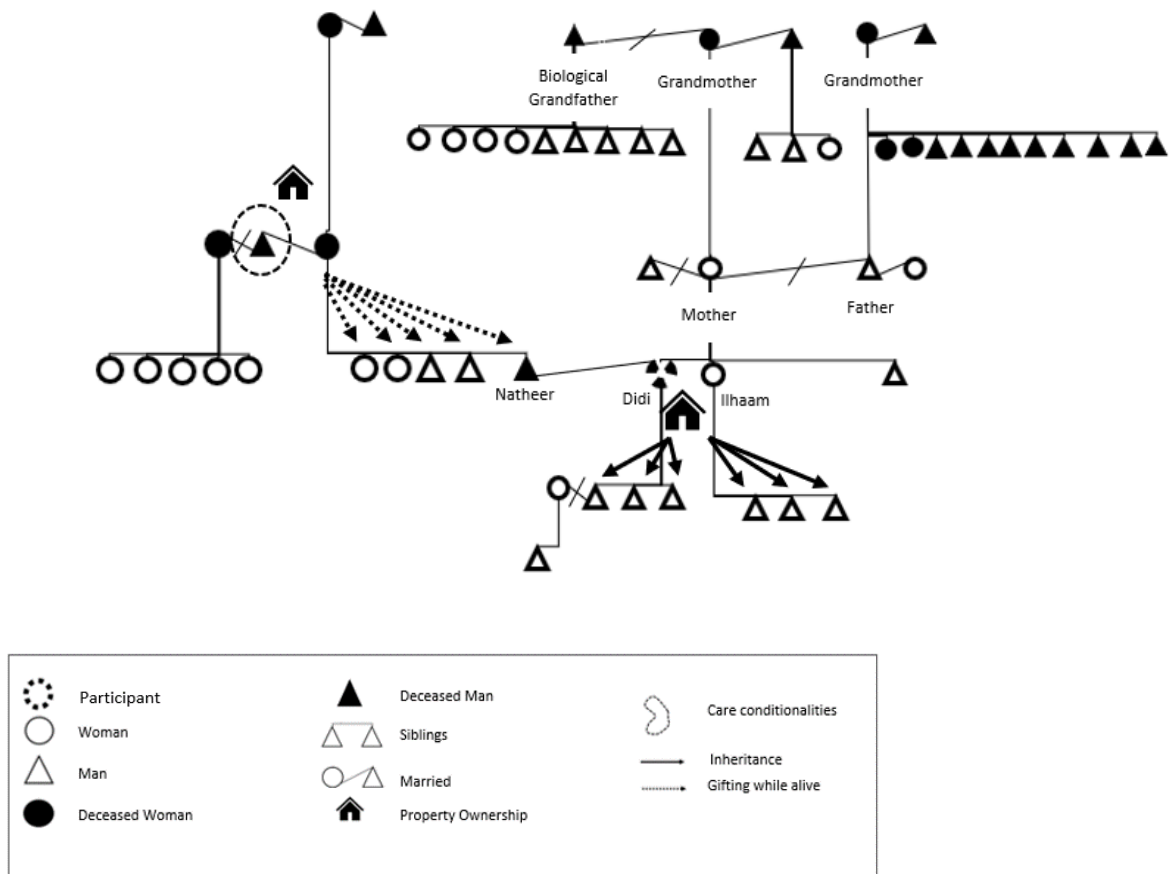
Biological Grandfather

Grandmother

Grandmother

Mother

Father

Natheer

Didi

Ilhaam

Participant
Woman
Man
Deceased Woman
Deceased Man
Siblings
Married
Property Ownership
Care conditionalities
Inheritance
Gifting while alive